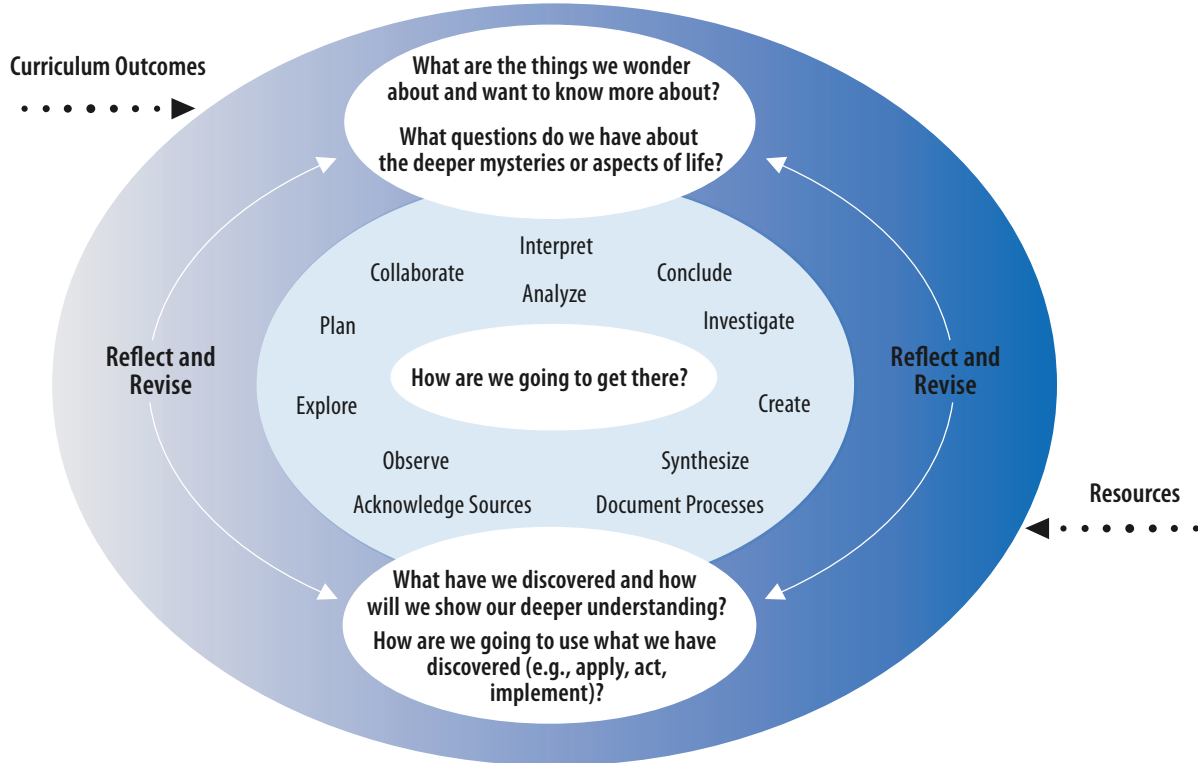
Curriculum Outcomes

What are the things we wonder about and want to know more about?

What questions do we have about the deeper mysteries or aspects of life?

Interpret

Collaborate

Conclude

Analyze

Plan

Investigate

Reflect and Revise

How are we going to get there?

Reflect and Revise

Explore

Create

Observe

Synthesize

Acknowledge Sources

Document Processes

Resources

What have we discovered and how will we show our deeper understanding?

How are we going to use what we have discovered (e.g., apply, act, implement)?